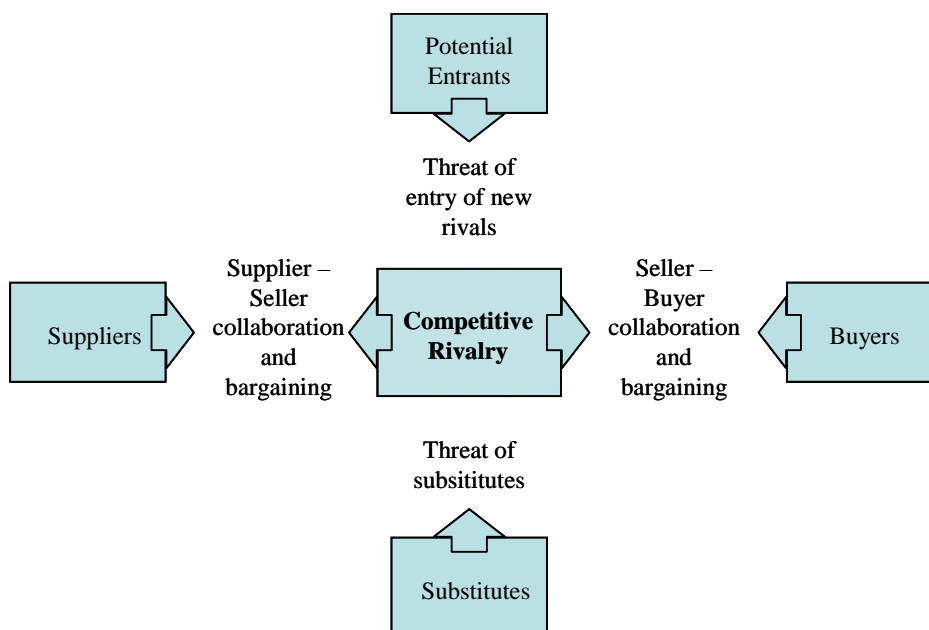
Potential Entrants

Threat of entry of new rivals

Suppliers

Supplier – Seller collaboration and bargaining

Competitive Rivalry

Seller – Buyer collaboration and bargaining

Buyers

Threat of subsititutes

Substitutes